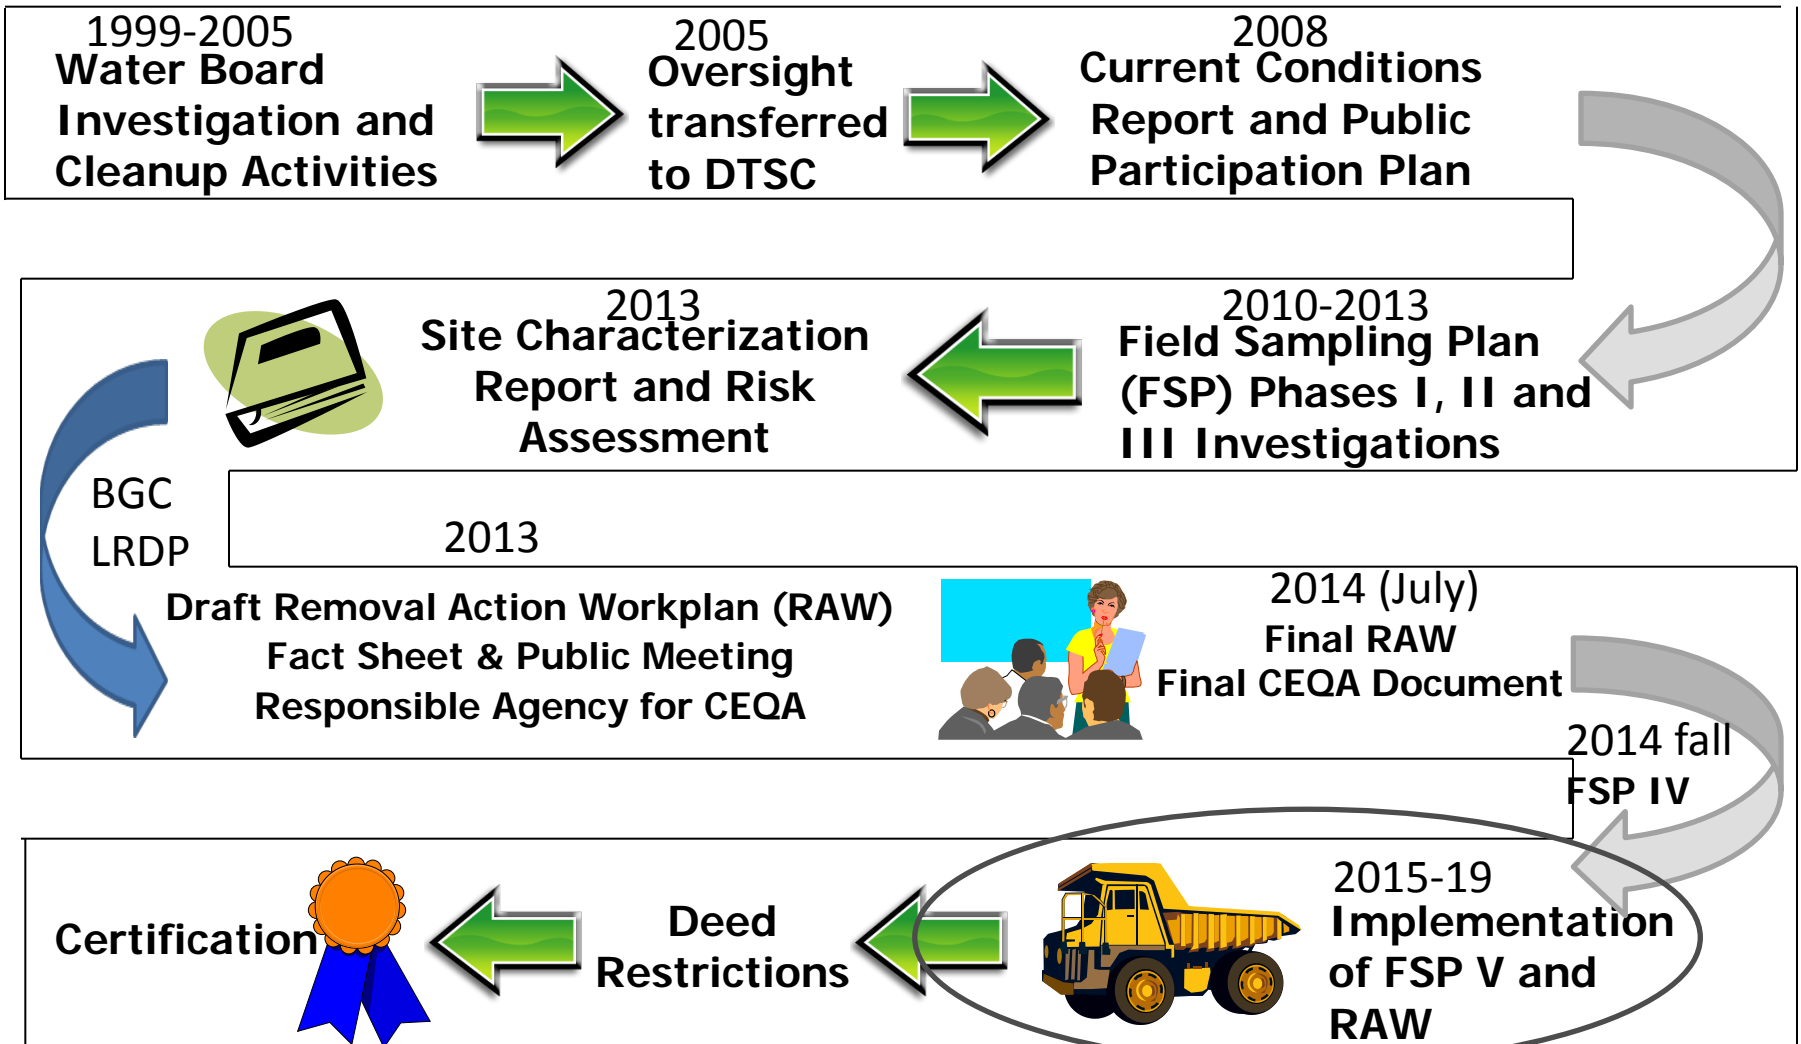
1999-2005
Water Board Investigation and Cleanup Activities

2005
Oversight transferred to DTSC

2008
Current Conditions Report and Public Participation Plan

2010-2013
Field Sampling Plan (FSP) Phases I, II and III Investigations

2013
Site Characterization Report and Risk Assessment

BGC
LRDP

2013
Draft Removal Action Workplan (RAW)
Fact Sheet & Public Meeting
Responsible Agency for CEQA

2014 (July)
Final RAW
Final CEQA Document

2014 fall
FSP IV

2015-19
Implementation of FSP V and RAW

Deed Restrictions

Certification